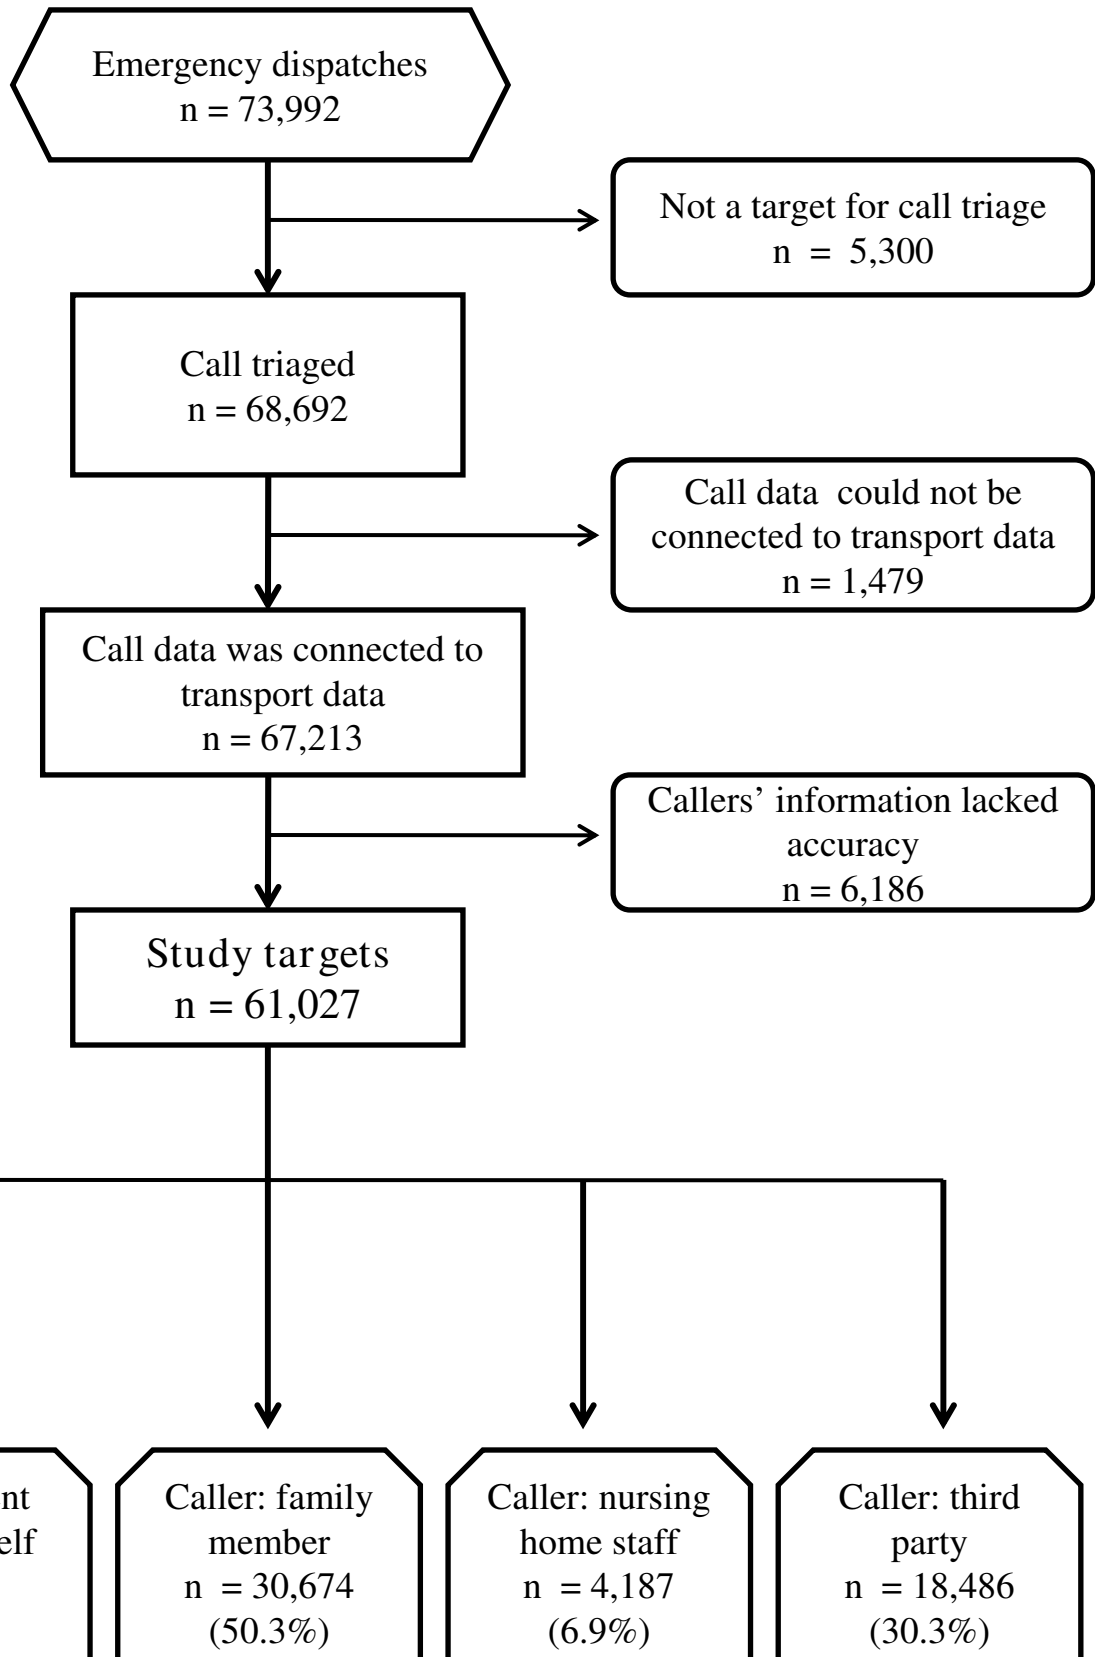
Emergency dispatches
n = 73,992

Not a target for call triage
n = 5,300

Call triaged
n = 68,692

Call data could not be connected to transport data
n = 1,479

Call data was connected to transport data
n = 67,213

Callers' information lacked accuracy
n = 6,186

Study targets
n = 61,027

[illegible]nt
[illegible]elf

Caller: family member
n = 30,674
(50.3%)

Caller: nursing home staff
n = 4,187
(6.9%)

Caller: third party
n = 18,486
(30.3%)